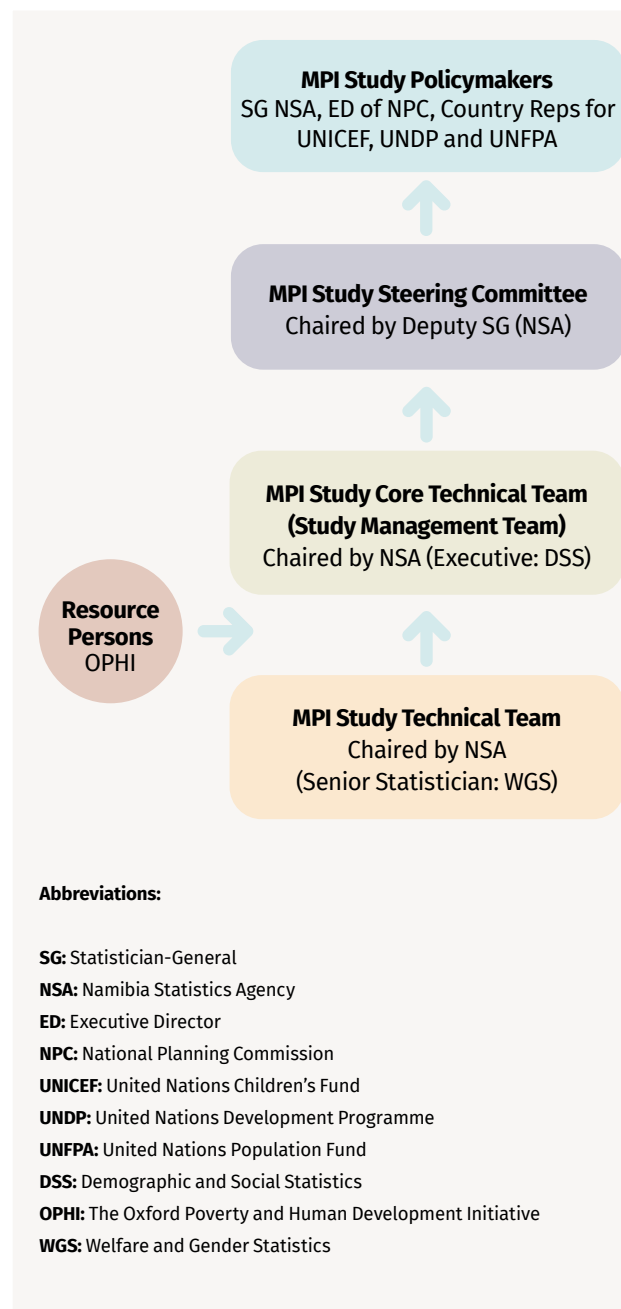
**MPI Study Policymakers**
SG NSA, ED of NPC, Country Reps for UNICEF, UNDP and UNFPA

**MPI Study Steering Committee**
Chaired by Deputy SG (NSA)

**MPI Study Core Technical Team (Study Management Team)**
Chaired by NSA (Executive: DSS)

**Resource Persons**
OPHI

**MPI Study Technical Team**
Chaired by NSA
(Senior Statistician: WGS)

**Abbreviations:**

**SG:** Statistician-General
**NSA:** Namibia Statistics Agency
**ED:** Executive Director
**NPC:** National Planning Commission
**UNICEF:** United Nations Children's Fund
**UNDP:** United Nations Development Programme
**UNFPA:** United Nations Population Fund
**DSS:** Demographic and Social Statistics
**OPHI:** The Oxford Poverty and Human Development Initiative
**WGS:** Welfare and Gender Statistics